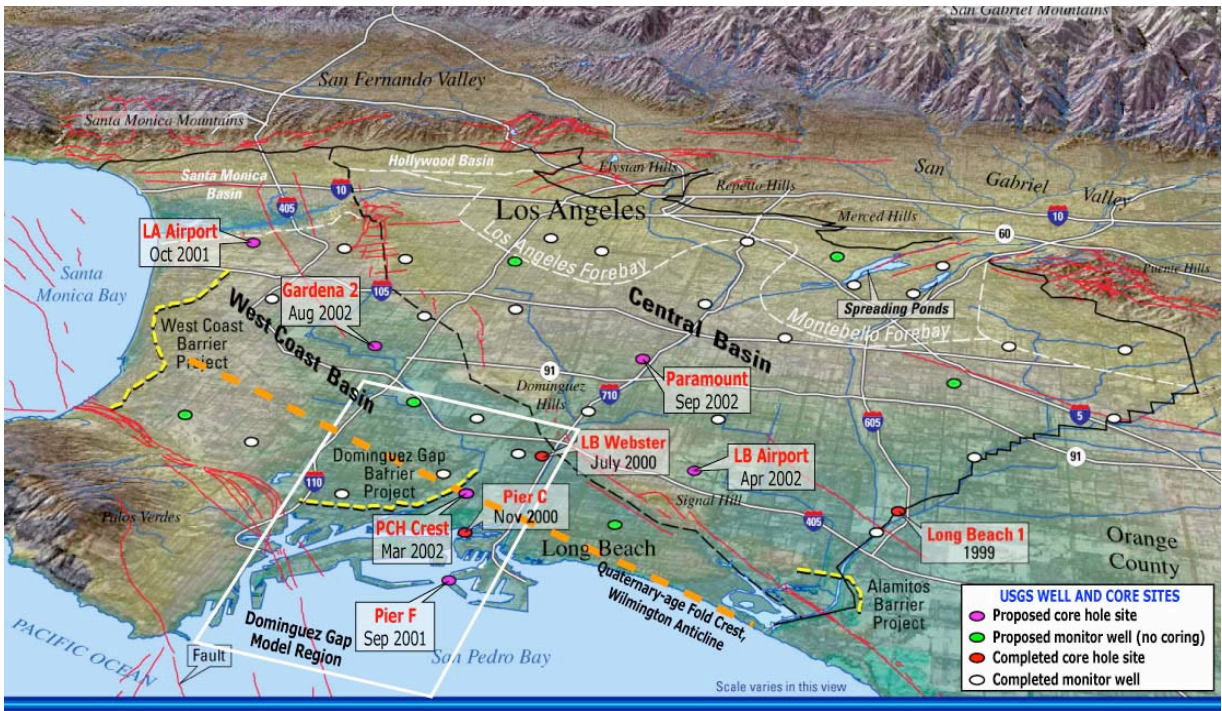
San Gabriel Mountains
San Fernando Valley
Santa Monica Mountains
Hollywood Basin
Santa Monica Basin
Elysian Hills
Repetto Hills
San Gabriel Valley
405
10
10
Los Angeles
Merced Hills
60
Los Angeles Forebay
Puente Hills
LA Airport
Oct 2001
Santa Monica Bay
Gardena 2
Aug 2002
105
Central Basin
Spreading Ponds
Montebello Forebay
West Coast Barrier Project
West Coast Basin
91
Paramount
Sep 2002
Dominguez Hills
710
605
5
LB Webster
July 2000
LB Airport
Apr 2002
91
Dominguez Gap Barrier Project
110
Pier C
Nov 2000
Signal Hill
405
Long Beach 1
1999
Palos Verdes
PCH Crest
Mar 2002
Long Beach
Orange County
Quaternary-age Fold Crest, Wilmington Anticline
Alamitos Barrier Project
Pier F
Sep 2001
Dominguez Gap Model Region
PACIFIC OCEAN
Fault
San Pedro Bay
Scale varies in this view
USGS WELL AND CORE SITES
Proposed core hole site
Proposed monitor well (no coring)
Completed core hole site
Completed monitor well